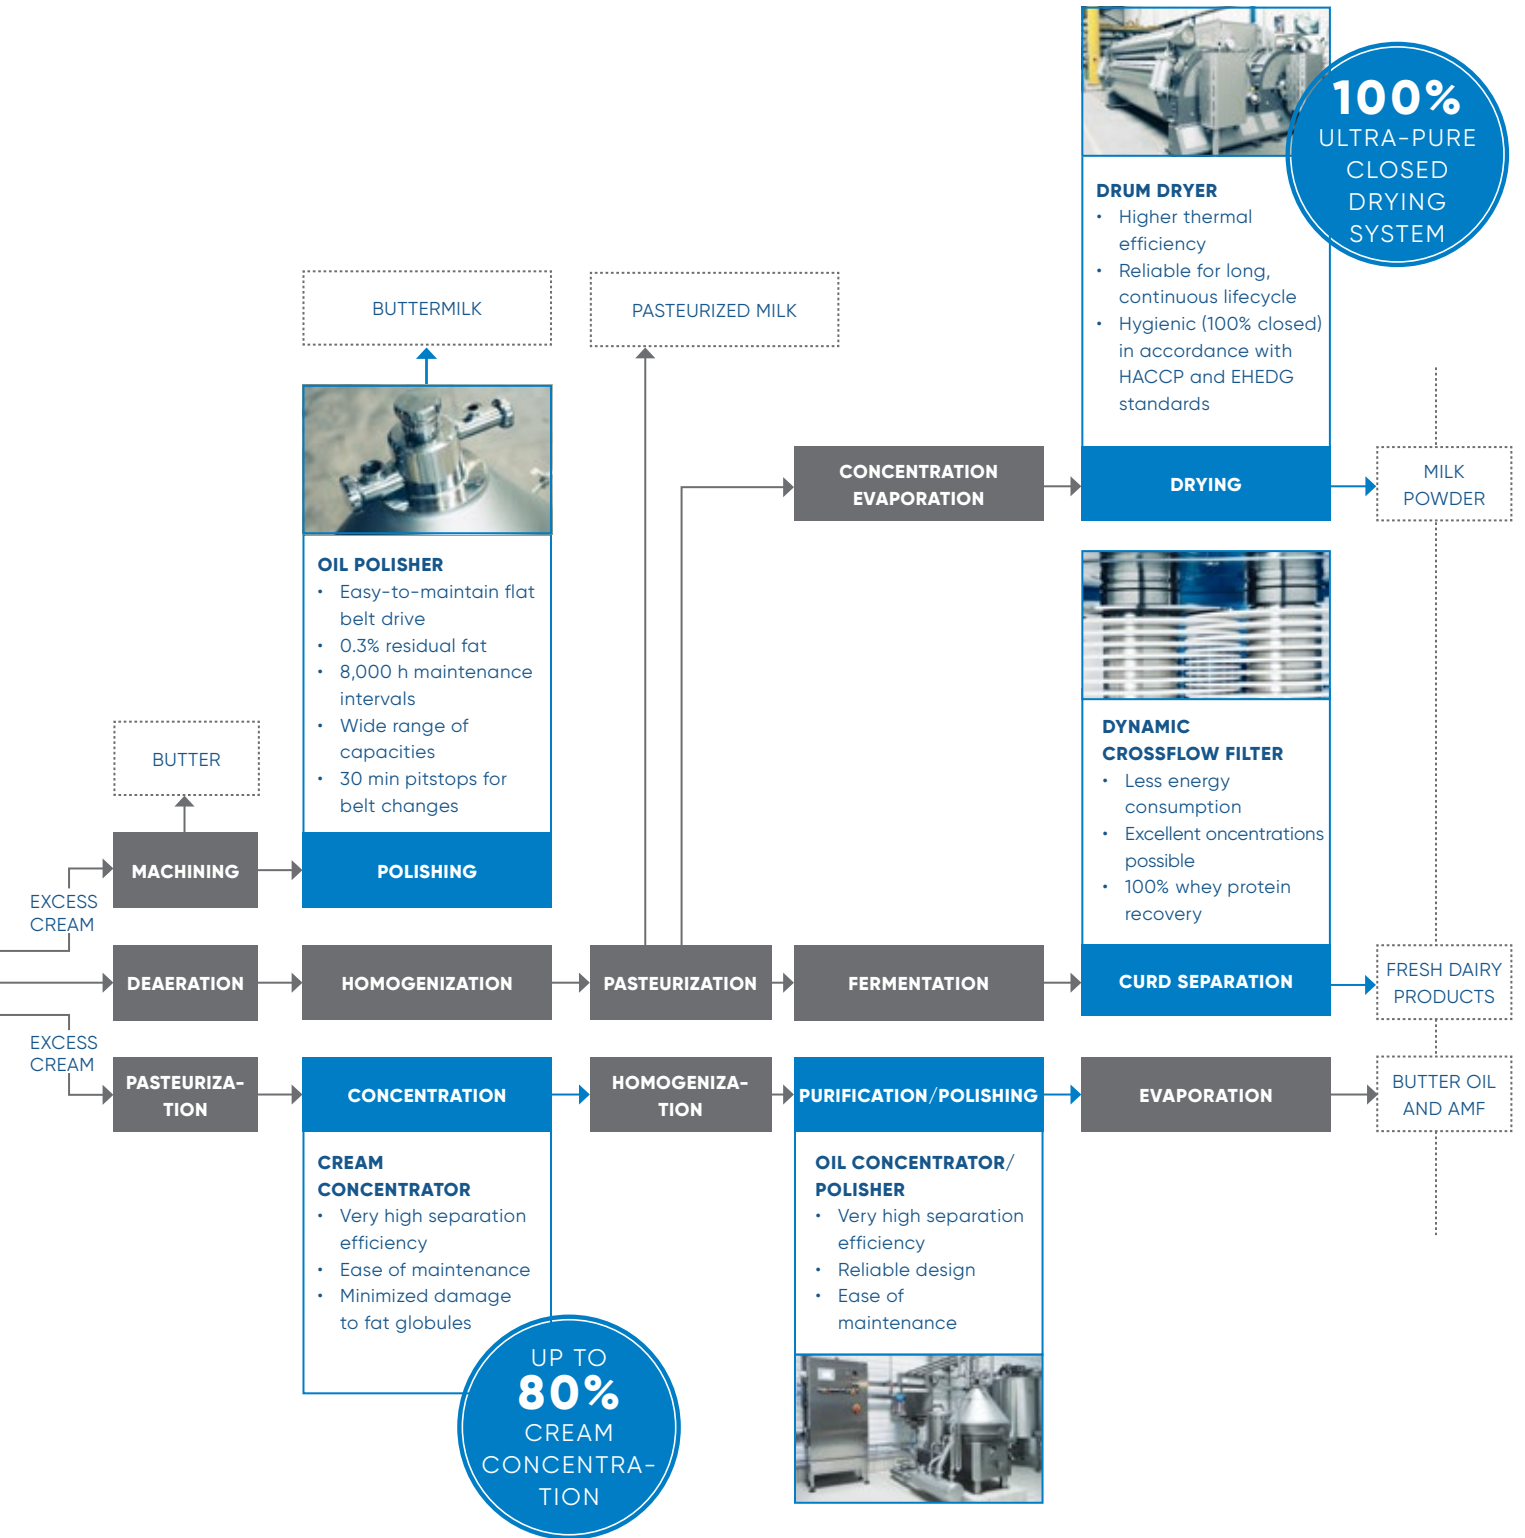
100%
ULTRA-PURE CLOSED DRYING SYSTEM

DRUM DRYER
• Higher thermal efficiency
• Reliable for long, continuous lifecycle
• Hygienic (100% closed) in accordance with HACCP and EHEDG standards

BUTTERMILK

PASTEURIZED MILK

OIL POLISHER
• Easy-to-maintain flat belt drive
• 0.3% residual fat
• 8,000 h maintenance intervals
• Wide range of capacities
• 30 min pitstops for belt changes

CONCENTRATION EVAPORATION

DRYING

MILK POWDER

DYNAMIC CROSSFLOW FILTER
• Less energy consumption
• Excellent oncentrations possible
• 100% whey protein recovery

BUTTER

EXCESS CREAM

MACHINING

POLISHING

DEAERATION

HOMOGENIZATION

PASTEURIZATION

FERMENTATION

CURD SEPARATION

FRESH DAIRY PRODUCTS

EXCESS CREAM

PASTEURIZATION

CONCENTRATION

HOMOGENIZATION

PURIFICATION/POLISHING

EVAPORATION

BUTTER OIL AND AMF

CREAM CONCENTRATOR
• Very high separation efficiency
• Ease of maintenance
• Minimized damage to fat globules

OIL CONCENTRATOR/ POLISHER
• Very high separation efficiency
• Reliable design
• Ease of maintenance

UP TO
80%
CREAM CONCENTRATION